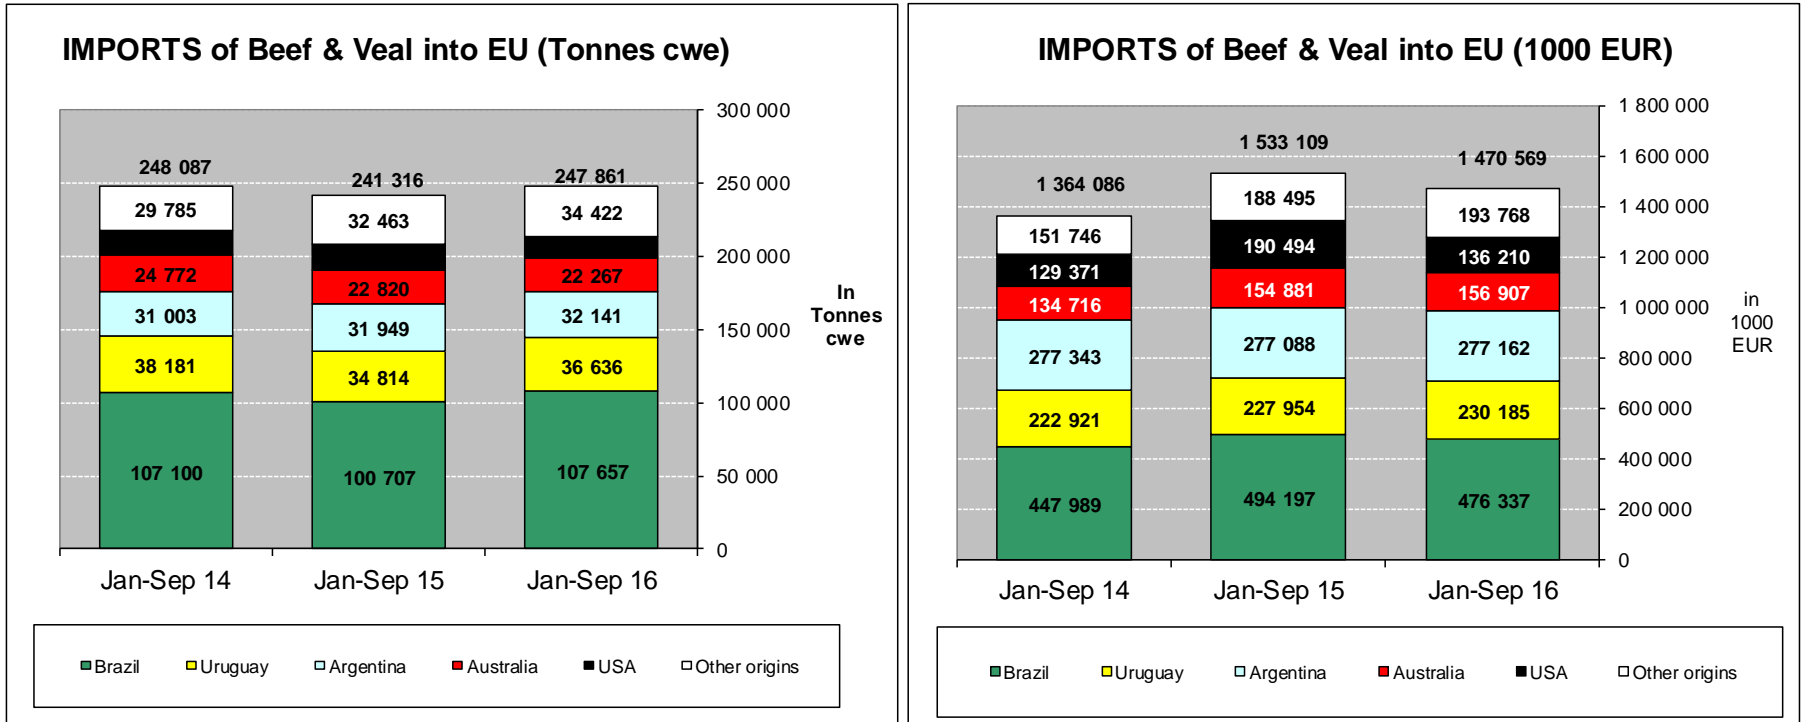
IMPORTS of Beef & Veal into EU (Tonnes cwe)

248 087
241 316
247 861

| | Jan-Sep 14 | Jan-Sep 15 | Jan-Sep 16 |
|---|---|---|---|
| Other origins | 29 785 | 32 463 | 34 422 |
| Australia | 24 772 | 22 820 | 22 267 |
| Argentina | 31 003 | 31 949 | 32 141 |
| Uruguay | 38 181 | 34 814 | 36 636 |
| Brazil | 107 100 | 100 707 | 107 657 |

300 000
250 000
200 000
150 000
100 000
50 000
0

In Tonnes cwe

Brazil Uruguay Argentina Australia USA Other origins

IMPORTS of Beef & Veal into EU (1000 EUR)

1 364 086
1 533 109
1 470 569

| | Jan-Sep 14 | Jan-Sep 15 | Jan-Sep 16 |
|---|---|---|---|
| Other origins | 151 746 | 188 495 | 193 768 |
| USA | 129 371 | 190 494 | 136 210 |
| Australia | 134 716 | 154 881 | 156 907 |
| Argentina | 277 343 | 277 088 | 277 162 |
| Uruguay | 222 921 | 227 954 | 230 185 |
| Brazil | 447 989 | 494 197 | 476 337 |

1 800 000
1 600 000
1 400 000
1 200 000
1 000 000
800 000
600 000
400 000
200 000
0

in 1000 EUR

Brazil Uruguay Argentina Australia USA Other origins